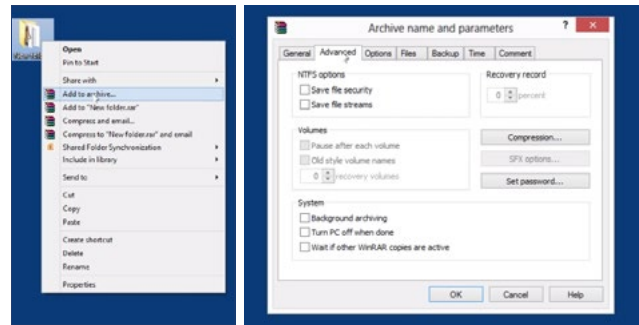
Open
Pin to Start
Share with
Add to archive...
Add to "New folder.rar"
Compress and email...
Compress to "New folder.rar" and email
Shared Folder Synchronization
Include in library
Send to
Cut
Copy
Paste
Create shortcut
Delete
Rename
Properties

Archive name and parameters
?
General
Advanced
Options
Files
Backup
Time
Comment
NTFS options
Save file security
Save file streams
Recovery record
0
percent
Volumes
Pause after each volume
Old style volume names
0
recovery volumes
Compression...
SFX options...
Set password...
System
Background archiving
Turn PC off when done
Wait if other WinRAR copies are active
OK
Cancel
Help